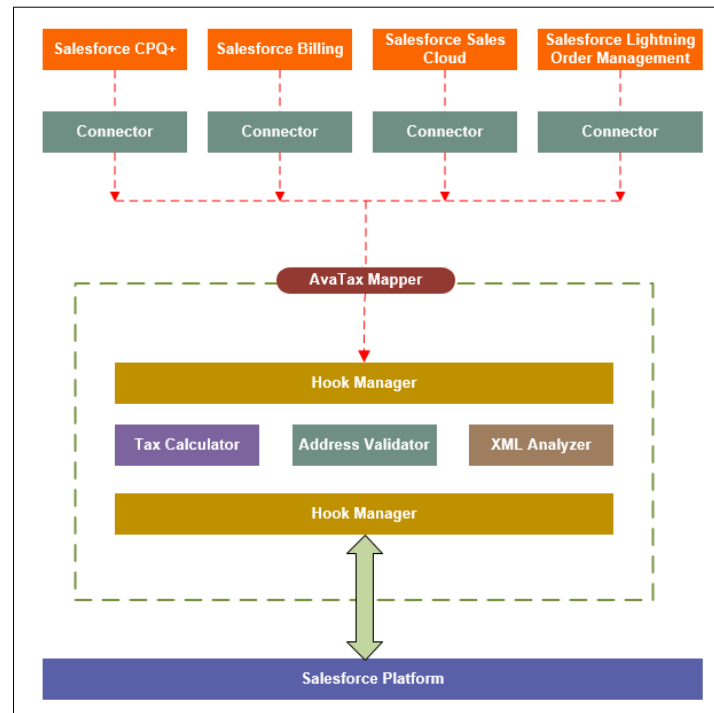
Salesforce CPQ+

Salesforce Billing

Salesforce Sales Cloud

Salesforce Lightning Order Management

Connector

Connector

Connector

Connector

AvaTax Mapper

Hook Manager

Tax Calculator

Address Validator

XML Analyzer

Hook Manager

Salesforce Platform